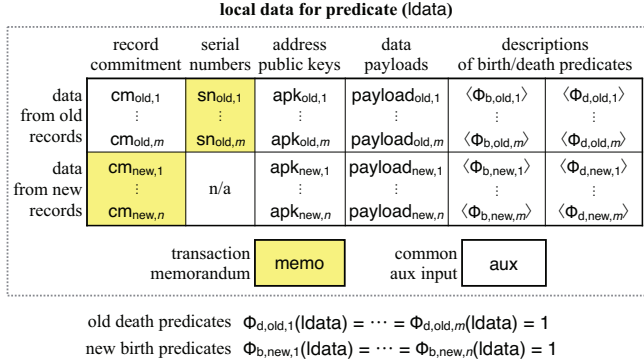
**local data for predicate (ldata)**

| | record commitment | serial numbers | address public keys | data payloads | descriptions of birth/death predicates | |
|---|---|---|---|---|---|---|
| data from old records | $\mathsf{cm}_{\mathsf{old},1}$ ⋮ $\mathsf{cm}_{\mathsf{old},m}$ | $\mathsf{sn}_{\mathsf{old},1}$ ⋮ $\mathsf{sn}_{\mathsf{old},m}$ | $\mathsf{apk}_{\mathsf{old},1}$ ⋮ $\mathsf{apk}_{\mathsf{old},m}$ | $\mathsf{payload}_{\mathsf{old},1}$ ⋮ $\mathsf{payload}_{\mathsf{old},m}$ | $\langle\Phi_{\mathsf{b},\mathsf{old},1}\rangle$ ⋮ $\langle\Phi_{\mathsf{b},\mathsf{old},m}\rangle$ | $\langle\Phi_{\mathsf{d},\mathsf{old},1}\rangle$ ⋮ $\langle\Phi_{\mathsf{d},\mathsf{old},m}\rangle$ |
| data from new records | $\mathsf{cm}_{\mathsf{new},1}$ ⋮ $\mathsf{cm}_{\mathsf{new},n}$ | n/a | $\mathsf{apk}_{\mathsf{new},1}$ ⋮ $\mathsf{apk}_{\mathsf{new},n}$ | $\mathsf{payload}_{\mathsf{new},1}$ ⋮ $\mathsf{payload}_{\mathsf{new},n}$ | $\langle\Phi_{\mathsf{b},\mathsf{new},1}\rangle$ ⋮ $\langle\Phi_{\mathsf{b},\mathsf{new},m}\rangle$ | $\langle\Phi_{\mathsf{d},\mathsf{new},1}\rangle$ ⋮ $\langle\Phi_{\mathsf{d},\mathsf{new},m}\rangle$ |

transaction memorandum memo

common aux input aux

old death predicates $\Phi_{\mathsf{d},\mathsf{old},1}(\mathsf{ldata}) = \cdots = \Phi_{\mathsf{d},\mathsf{old},m}(\mathsf{ldata}) = 1$

new birth predicates $\Phi_{\mathsf{b},\mathsf{new},1}(\mathsf{ldata}) = \cdots = \Phi_{\mathsf{b},\mathsf{new},n}(\mathsf{ldata}) = 1$